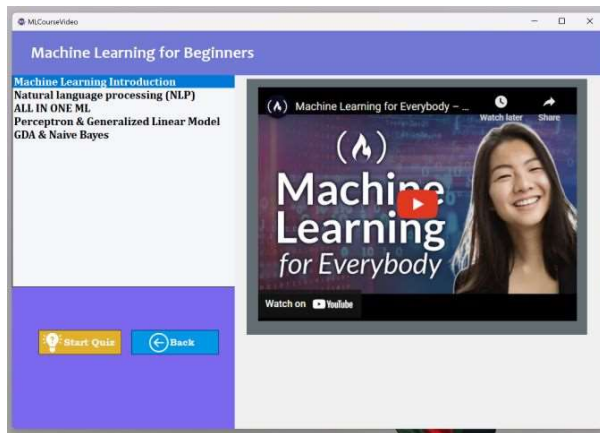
MLCourseVideo

Machine Learning for Beginners

Machine Learning Introduction
Natural language processing (NLP)
ALL IN ONE ML
Perceptron & Generalized Linear Model
GDA & Naive Bayes

Machine Learning for Everybody – ...

Watch later

Share

Machine Learning for Everybody

Watch on YouTube

Start Quiz

Back